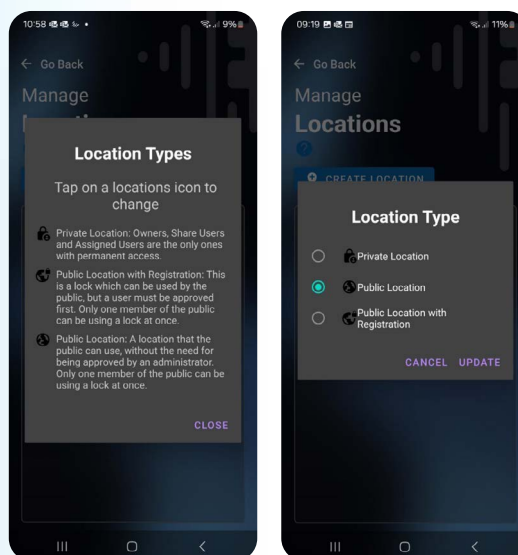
10:58 9%

← Go Back

Manage

Location Types

Tap on a locations icon to change

Private Location: Owners, Share Users and Assigned Users are the only ones with permanent access.

Public Location with Registration: This is a lock which can be used by the public, but a user must be approved first. Only one member of the public can be using a lock at once.

Public Location: A location that the public can use, without the need for being approved by an administrator. Only one member of the public can be using a lock at once.

CLOSE

09:19 11%

← Go Back

Manage

Locations

CREATE LOCATION

Location Type

Private Location

Public Location

Public Location with Registration

CANCEL UPDATE